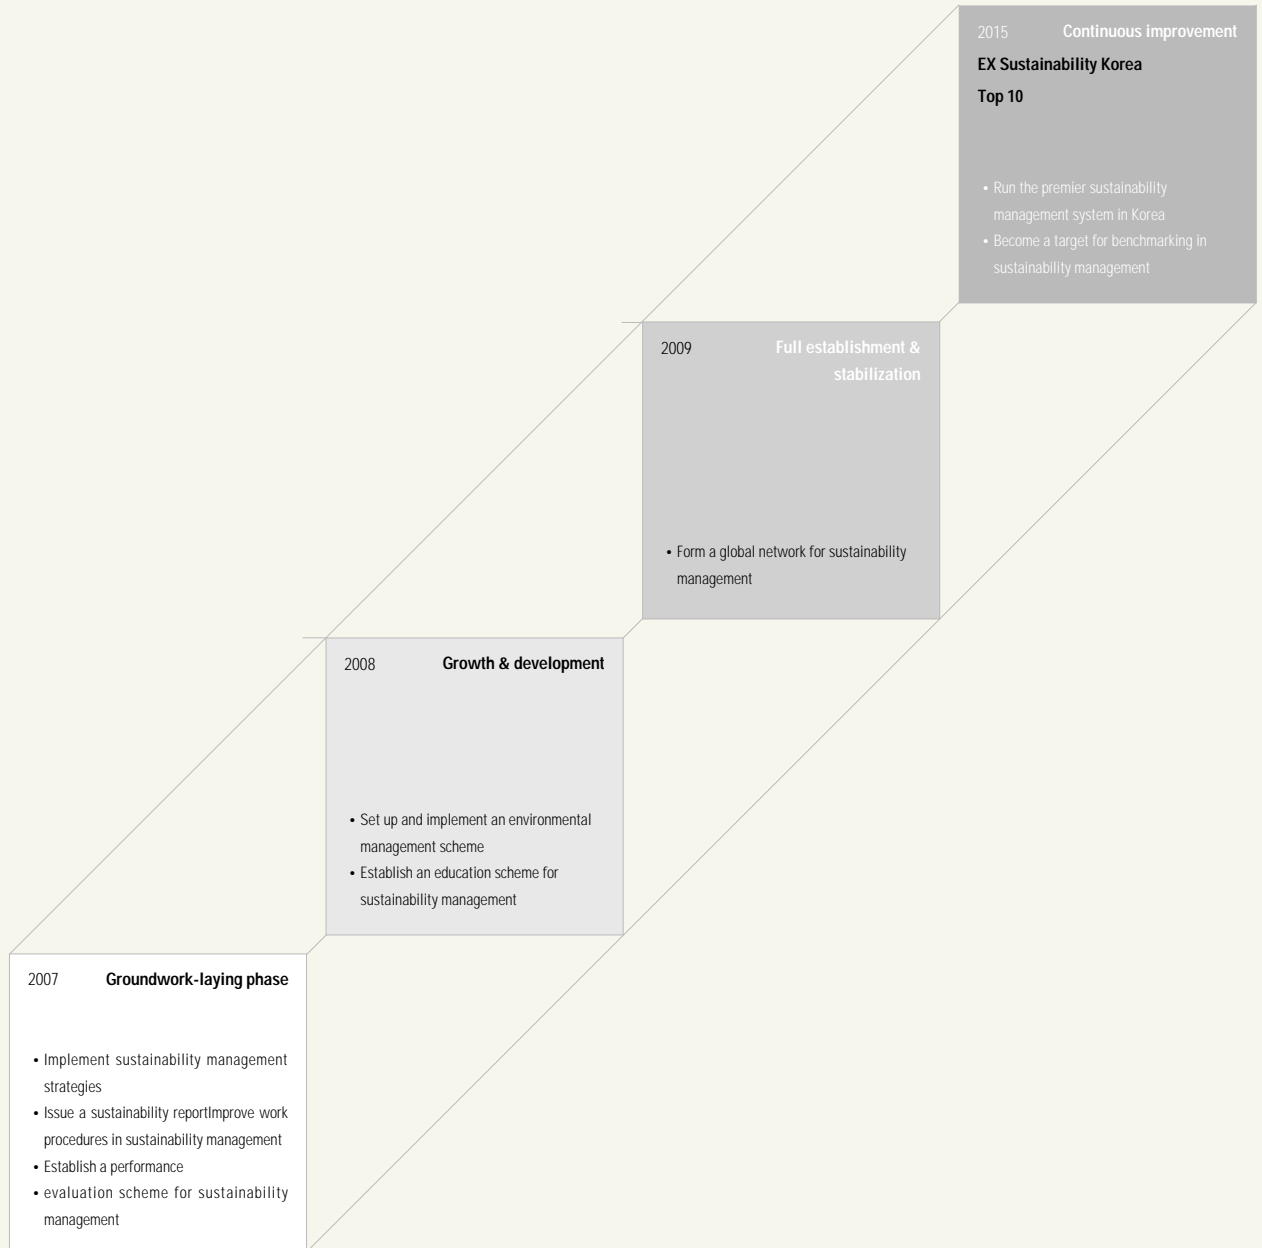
2015 Continuous improvement

EX Sustainability Korea Top 10

• Run the premier sustainability management system in Korea
• Become a target for benchmarking in sustainability management

2009 Full establishment & stabilization

• Form a global network for sustainability management

2008 Growth & development

• Set up and implement an environmental management scheme
• Establish an education scheme for sustainability management

2007 Groundwork-laying phase

• Implement sustainability management strategies
• Issue a sustainability reportImprove work procedures in sustainability management
• Establish a performance
• evaluation scheme for sustainability management